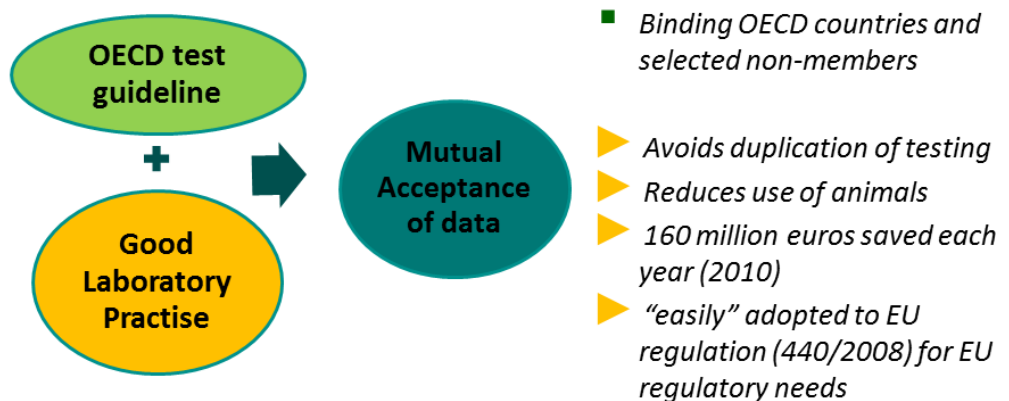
OECD test guideline

+

Good Laboratory Practise

Mutual Acceptance of data

Binding OECD countries and selected non-members

Avoids duplication of testing

Reduces use of animals

160 million euros saved each year (2010)

“easily” adopted to EU regulation (440/2008) for EU regulatory needs